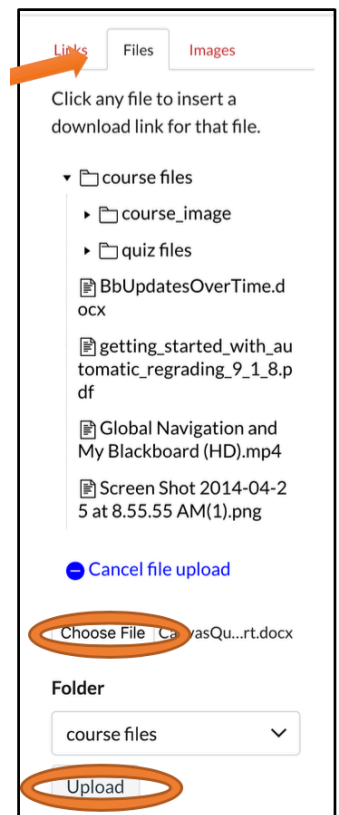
Links Files Images

Click any file to insert a download link for that file.

course files

course_image

quiz files

BbUpdatesOverTime.docx

getting_started_with_automatic_regrading_9_1_8.pdf

Global Navigation and My Blackboard (HD).mp4

Screen Shot 2014-04-25 at 8.55.55 AM(1).png

Cancel file upload

Choose File Ca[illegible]vasQu...rt.docx

Folder

course files

Upload